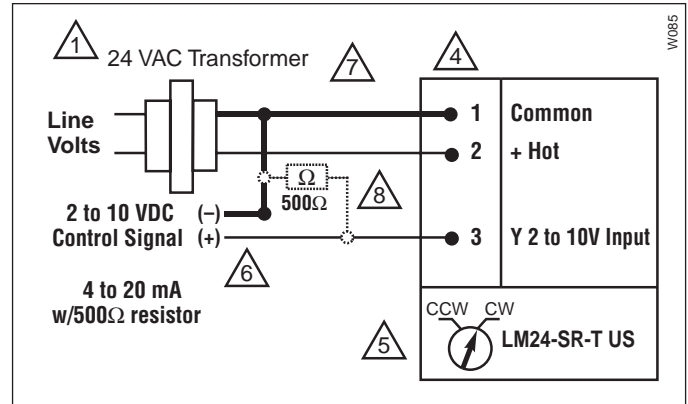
1 24 VAC Transformer

7

4

W085

Line Volts

1 Common

2 + Hot

$\Omega$ 500$\Omega$

8

2 to 10 VDC Control Signal (–) (+)

3 Y 2 to 10V Input

6

4 to 20 mA w/500$\Omega$ resistor

CCW CW

5

LM24-SR-T US